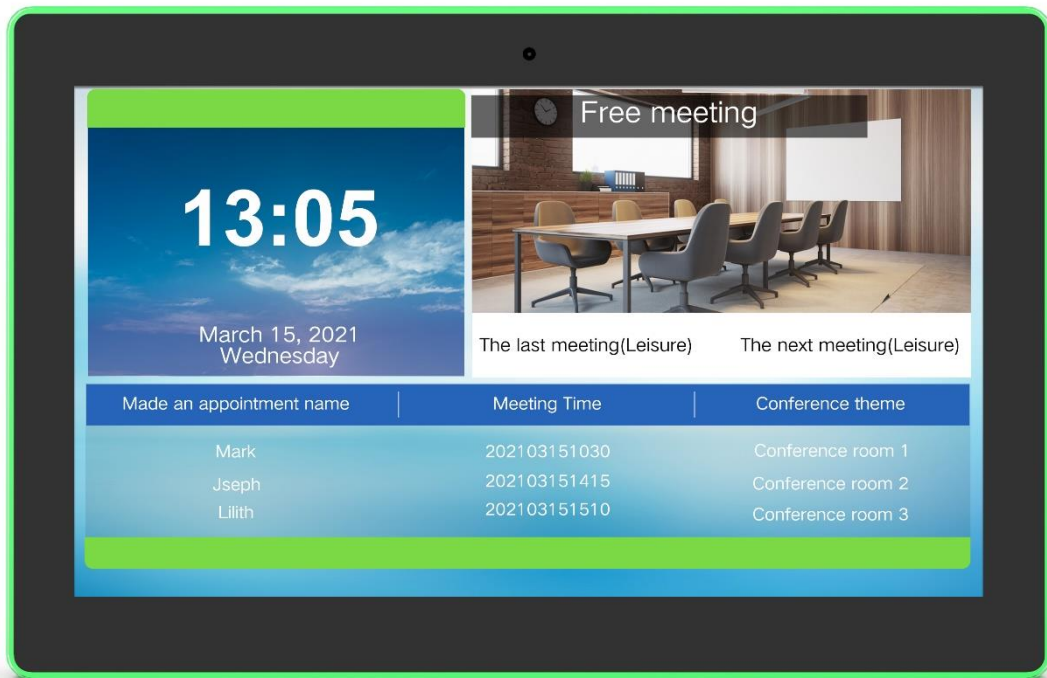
13:05

March 15, 2021
Wednesday

Free meeting

The last meeting(Leisure)

The next meeting(Leisure)

| Made an appointment name | Meeting Time | Conference theme |
|---|---|---|
| Mark | 202103151030 | Conference room 1 |
| Jseph | 202103151415 | Conference room 2 |
| Lilith | 202103151510 | Conference room 3 |